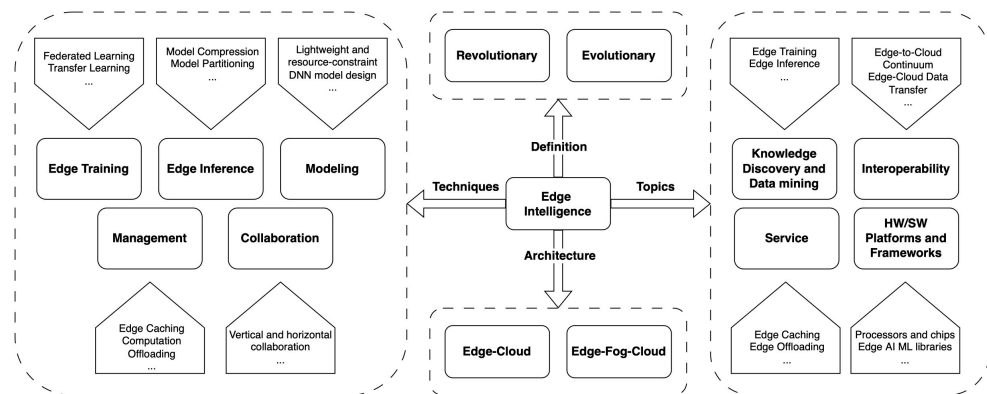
Federated Learning
Transfer Learning
...

Model Compression
Model Partitioning
...

Lightweight and resource-constraint DNN model design
...

Edge Training

Edge Inference

Modeling

Management

Collaboration

Edge Caching
Computation Offloading
...

Vertical and horizontal collaboration
...

Revolutionary

Evolutionary

Definition

Techniques

Edge Intelligence

Topics

Architecture

Edge-Cloud

Edge-Fog-Cloud

Edge Training
Edge Inference
...

Edge-to-Cloud Continuum
Edge-Cloud Data Transfer
...

Knowledge Discovery and Data mining

Interoperability

Service

HW/SW Platforms and Frameworks

Edge Caching
Edge Offloading
...

Processors and chips
Edge AI ML libraries
...